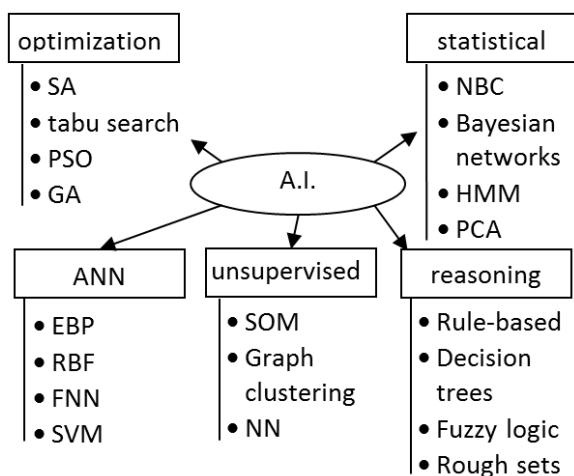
optimization
• SA
• tabu search
• PSO
• GA

statistical
• NBC
• Bayesian networks
• HMM
• PCA

A.I.

ANN
• EBP
• RBF
• FNN
• SVM

unsupervised
• SOM
• Graph clustering
• NN

reasoning
• Rule-based
• Decision trees
• Fuzzy logic
• Rough sets